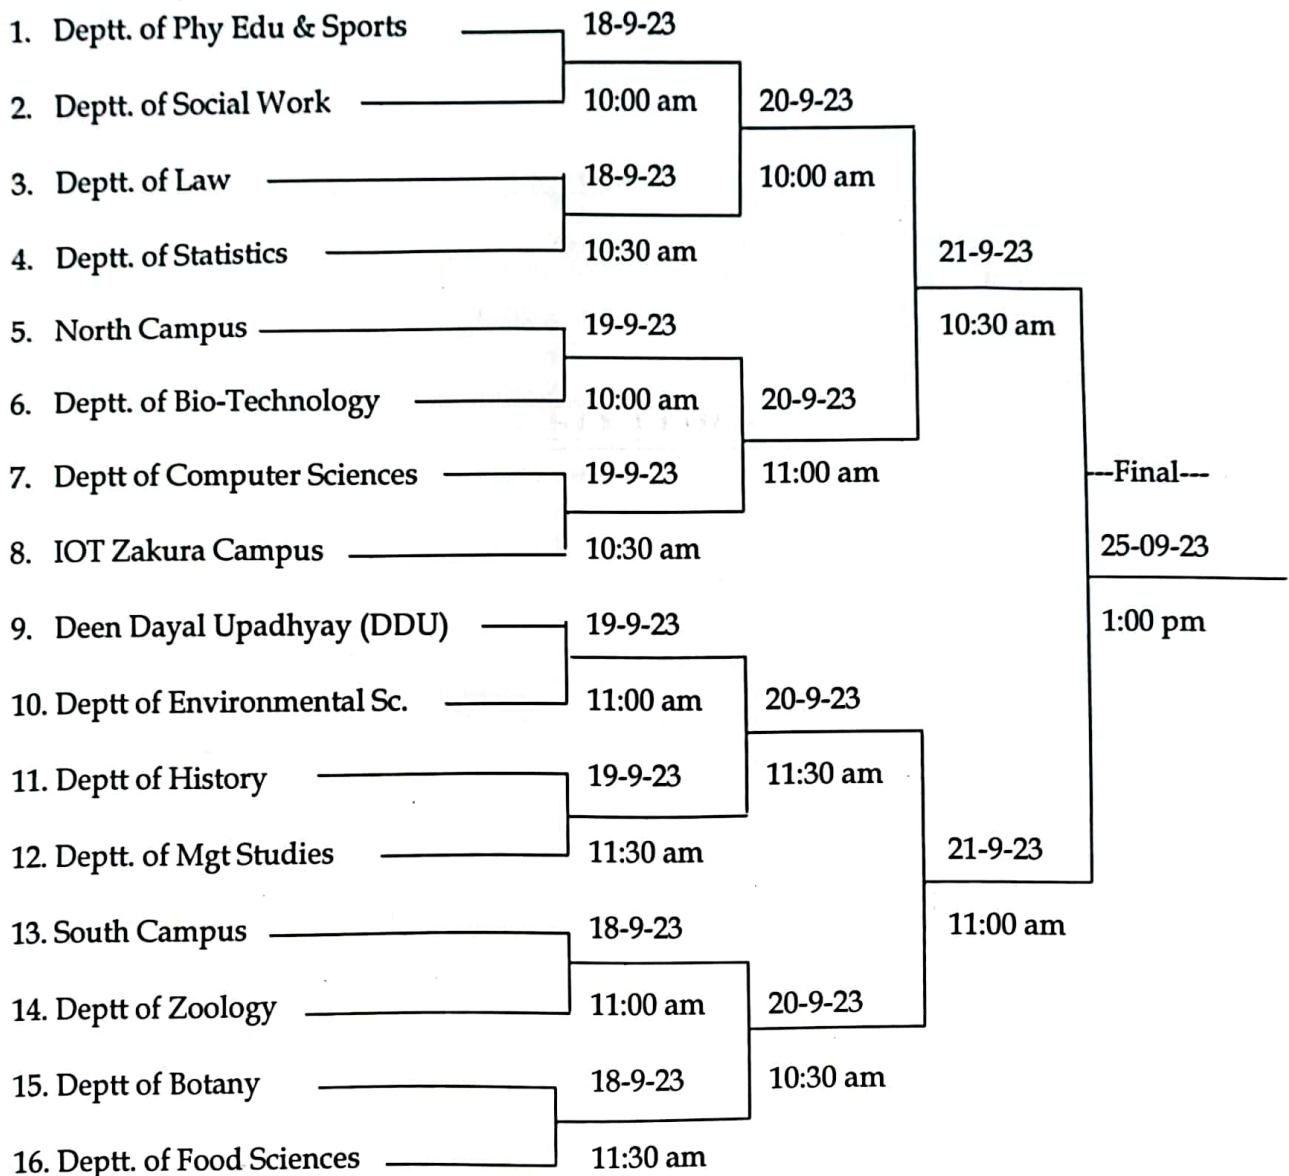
1. Deptt. of Phy Edu & Sports
2. Deptt. of Social Work
3. Deptt. of Law
4. Deptt. of Statistics
5. North Campus
6. Deptt. of Bio-Technology
7. Deptt of Computer Sciences
8. IOT Zakura Campus
9. Deen Dayal Upadhyay (DDU)
10. Deptt of Environmental Sc.
11. Deptt of History
12. Deptt. of Mgt Studies
13. South Campus
14. Deptt of Zoology
15. Deptt of Botany
16. Deptt. of Food Sciences

18-9-23
10:00 am
18-9-23
10:30 am
19-9-23
10:00 am
19-9-23
10:30 am
19-9-23
11:00 am
19-9-23
11:30 am
18-9-23
11:00 am
18-9-23
11:30 am

20-9-23
10:00 am
20-9-23
11:00 am
20-9-23
11:30 am
20-9-23
10:30 am

21-9-23
10:30 am
21-9-23
11:00 am

--Final---
25-09-23
1:00 pm